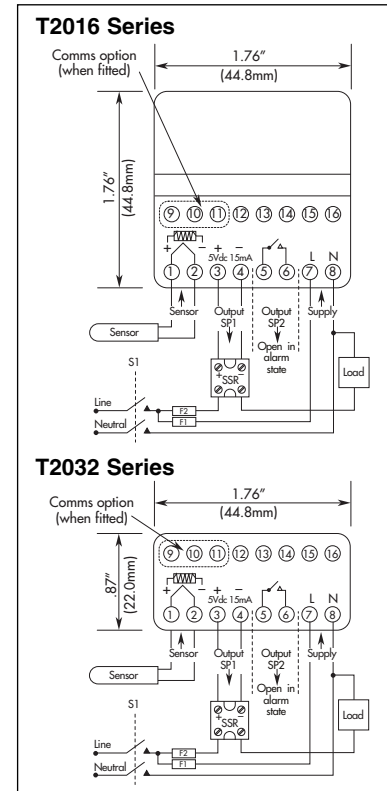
T2016 Series

Comms option (when fitted)

1.76″ (44.8mm)

1.76″ (44.8mm)

9 10 11 12 13 14 15 16

+ −

+ −

5Vdc 15mA

L N

1 2 3 4 5 6 7 8

Sensor

Output SP1

Output SP2

Open in alarm state

Supply

Sensor

S1

+ SSR

Load

Line

Neutral

F2

F1

T2032 Series

Comms option (when fitted)

1.76″ (44.8mm)

.87″ (22.0mm)

9 10 11 12 13 14 15 16

+ −

+ −

5Vdc 15mA

L N

1 2 3 4 5 6 7 8

Sensor

Output SP1

Output SP2

Open in alarm state

Supply

Sensor

S1

+ SSR

Load

Line

Neutral

F2

F1